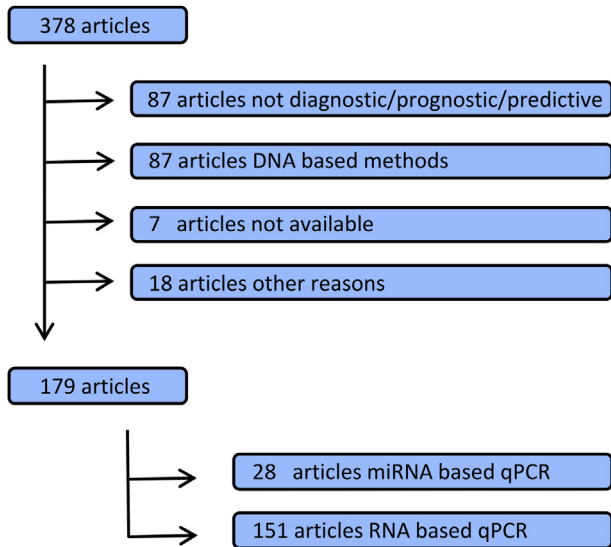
378 articles

87 articles not diagnostic/prognostic/predictive

87 articles DNA based methods

7 articles not available

18 articles other reasons

179 articles

28 articles miRNA based qPCR

151 articles RNA based qPCR